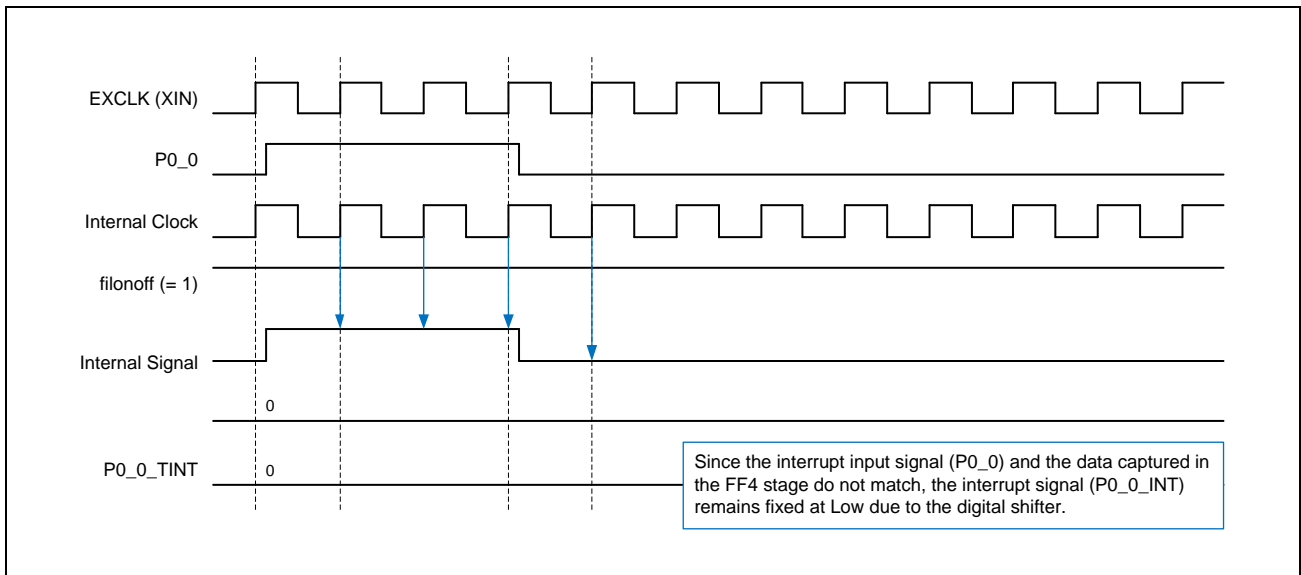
EXCLK (XIN)

P0_0

Internal Clock

filonoff (= 1)

Internal Signal

0

P0_0_TINT

0

Since the interrupt input signal (P0_0) and the data captured in the FF4 stage do not match, the interrupt signal (P0_0_INT) remains fixed at Low due to the digital shifter.